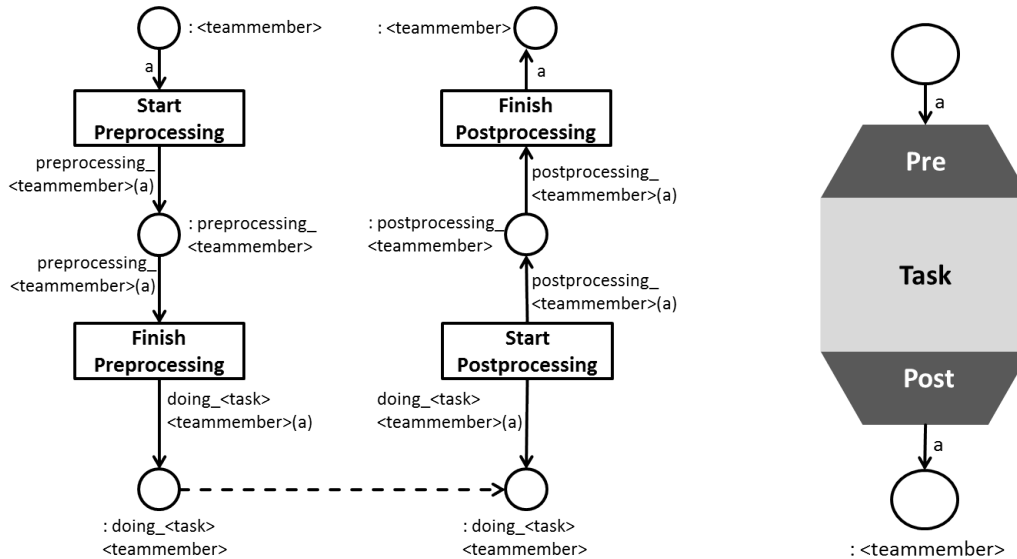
: <teammember>

a

Start Preprocessing

preprocessing_ <teammember>(a)

: preprocessing_ <teammember>

preprocessing_ <teammember>(a)

Finish Preprocessing

doing_<task> <teammember>(a)

: doing_<task> <teammember>

: <teammember>

a

Finish Postprocessing

postprocessing_ <teammember>(a)

: postprocessing_ <teammember>

postprocessing_ <teammember>(a)

Start Postprocessing

doing_<task> <teammember>(a)

: doing_<task> <teammember>

a

Pre

Task

Post

a

: <teammember>